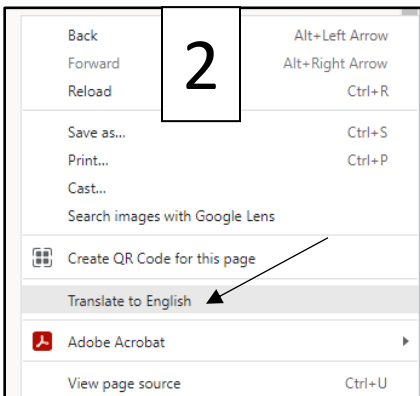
Back Alt+Left Arrow
Forward Alt+Right Arrow
Reload Ctrl+R

2

Save as... Ctrl+S
Print... Ctrl+P
Cast...
Search images with Google Lens

Create QR Code for this page

Translate to English

Adobe Acrobat

View page source Ctrl+U